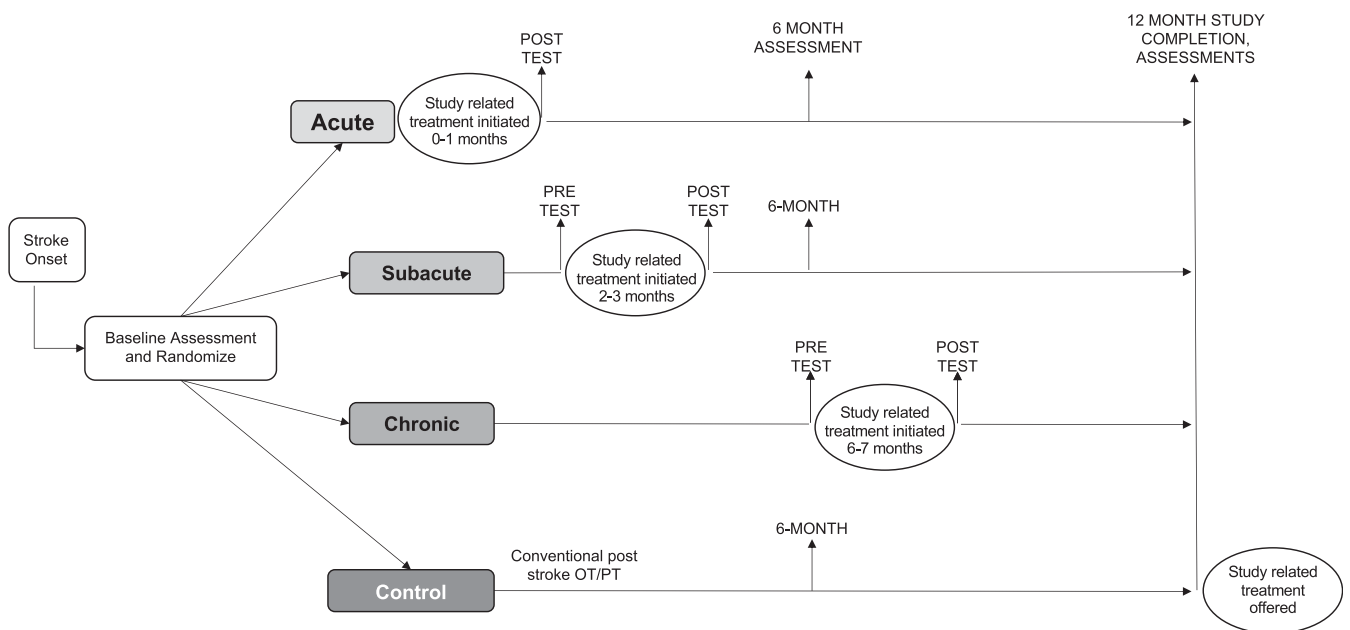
Stroke Onset

Baseline Assessment and Randomize

Acute

Study related treatment initiated 0-1 months

POST TEST

6 MONTH ASSESSMENT

12 MONTH STUDY COMPLETION, ASSESSMENTS

Subacute

PRE TEST

Study related treatment initiated 2-3 months

POST TEST

6-MONTH

Chronic

PRE TEST

Study related treatment initiated 6-7 months

POST TEST

Control

Conventional post stroke OT/PT

6-MONTH

Study related treatment offered